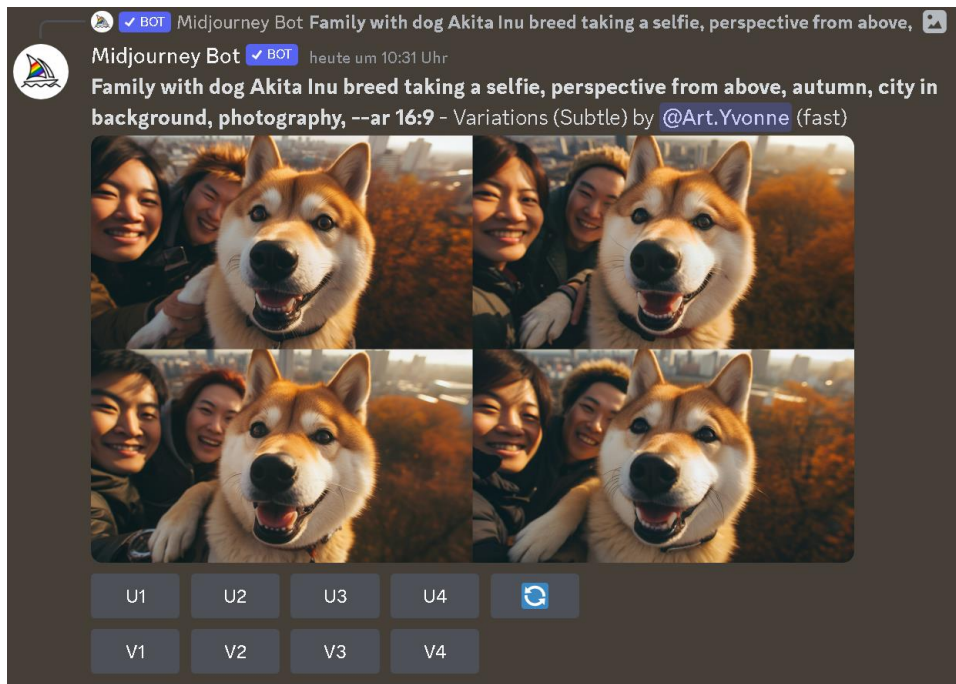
✓ BOT Midjourney Bot **Family with dog Akita Inu breed taking a selfie, perspective from above,**

Midjourney Bot ✓ BOT heute um 10:31 Uhr

**Family with dog Akita Inu breed taking a selfie, perspective from above, autumn, city in background, photography, --ar 16:9** - Variations (Subtle) by @Art.Yvonne (fast)

U1 U2 U3 U4

V1 V2 V3 V4